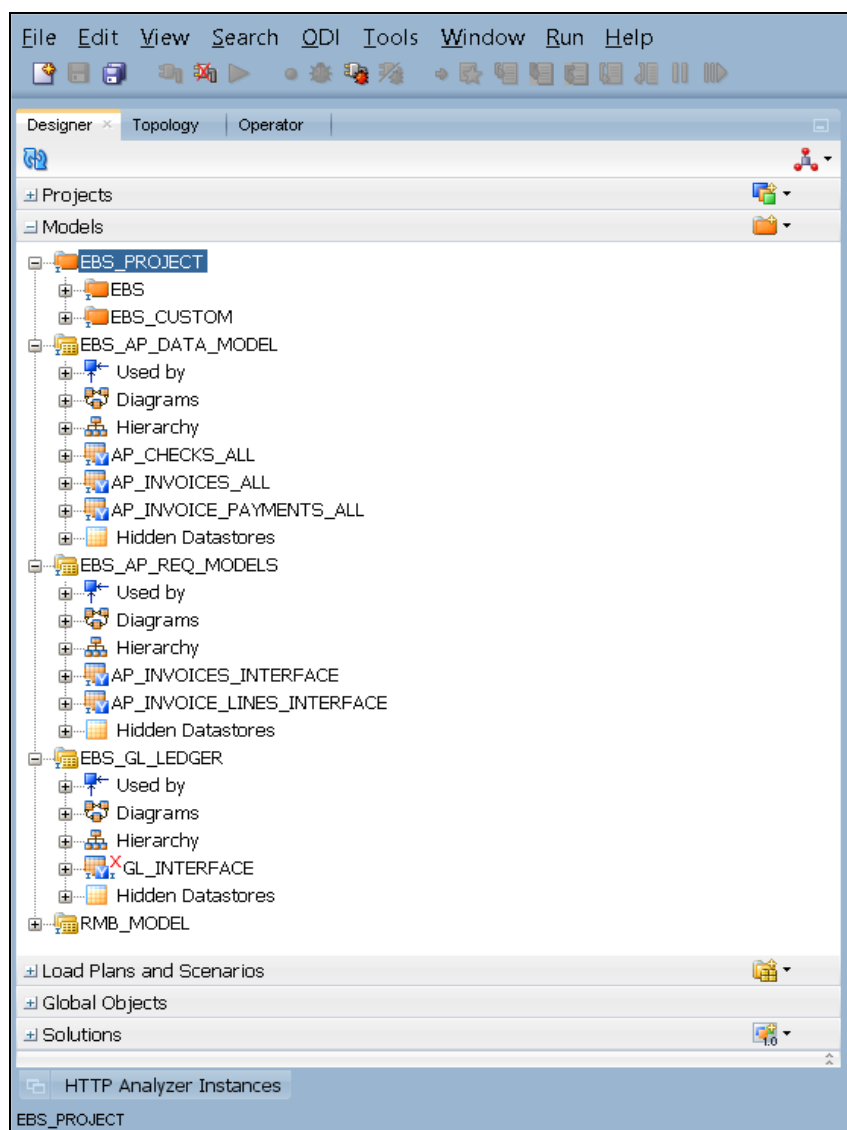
File Edit View Search ODI Tools Window Run Help

Designer × Topology Operator

Projects
Models
EBS_PROJECT
EBS
EBS_CUSTOM
EBS_AP_DATA_MODEL
Used by
Diagrams
Hierarchy
AP_CHECKS_ALL
AP_INVOICES_ALL
AP_INVOICE_PAYMENTS_ALL
Hidden Datastores
EBS_AP_REQ_MODELS
Used by
Diagrams
Hierarchy
AP_INVOICES_INTERFACE
AP_INVOICE_LINES_INTERFACE
Hidden Datastores
EBS_GL_LEDGER
Used by
Diagrams
Hierarchy
GL_INTERFACE
Hidden Datastores
RMB_MODEL
Load Plans and Scenarios
Global Objects
Solutions

HTTP Analyzer Instances

EBS_PROJECT